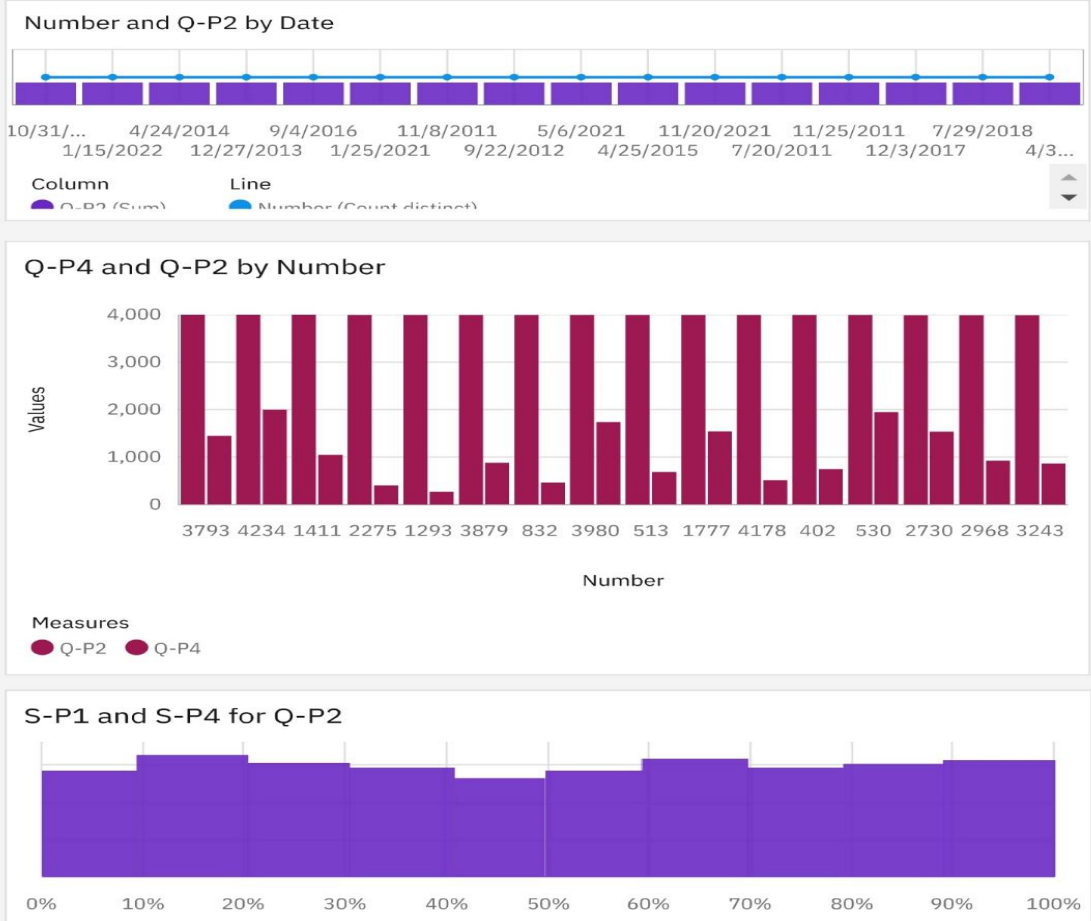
Number and Q-P2 by Date

10/31/... 1/15/2022 4/24/2014 12/27/2013 9/4/2016 1/25/2021 11/8/2011 9/22/2012 5/6/2021 4/25/2015 11/20/2021 7/20/2011 11/25/2011 12/3/2017 7/29/2018 4/3...

Column
Q-P2 (Sum)
Line
Number (Count distinct)

Q-P4 and Q-P2 by Number

4,000
3,000
2,000
1,000
0

Values

3793 4234 1411 2275 1293 3879 832 3980 513 1777 4178 402 530 2730 2968 3243

Number

Measures
Q-P2 Q-P4

S-P1 and S-P4 for Q-P2

0% 10% 20% 30% 40% 50% 60% 70% 80% 90% 100%